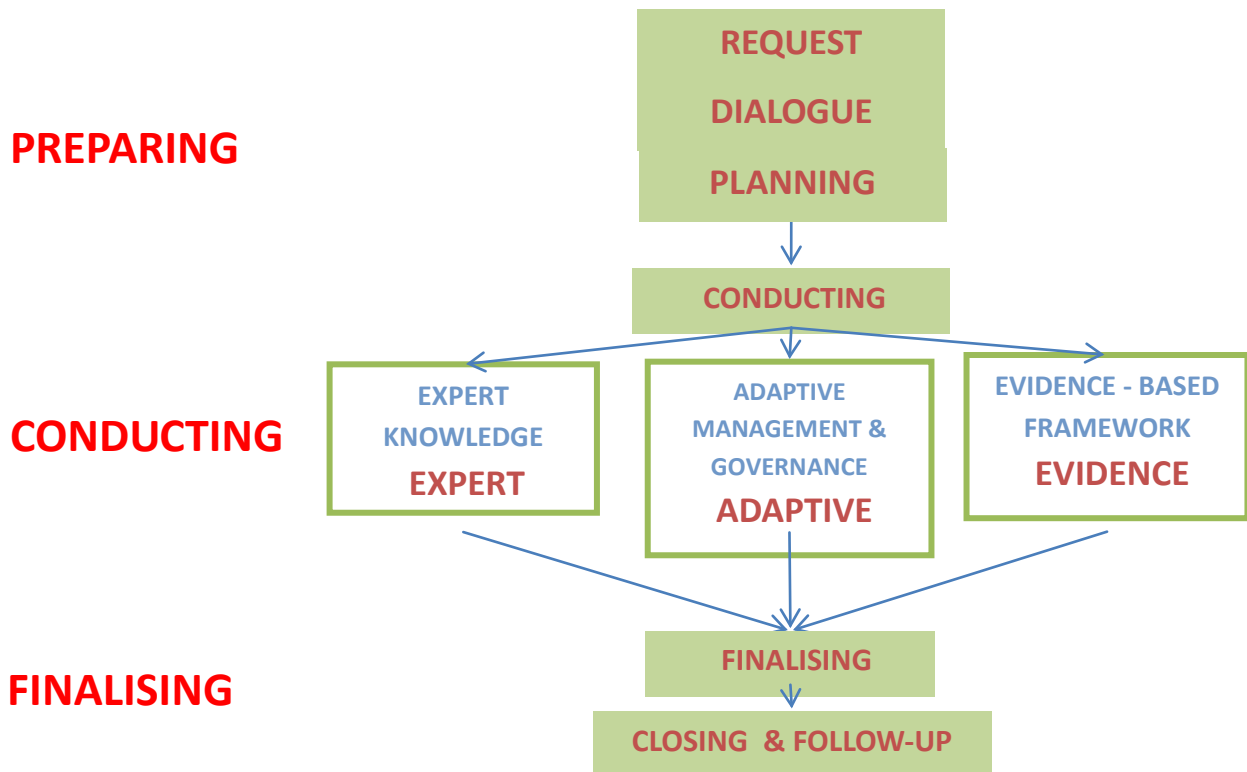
PREPARING

REQUEST

DIALOGUE

PLANNING

CONDUCTING

CONDUCTING

EXPERT KNOWLEDGE
EXPERT

ADAPTIVE MANAGEMENT & GOVERNANCE
ADAPTIVE

EVIDENCE - BASED FRAMEWORK
EVIDENCE

FINALISING

FINALISING

CLOSING & FOLLOW-UP